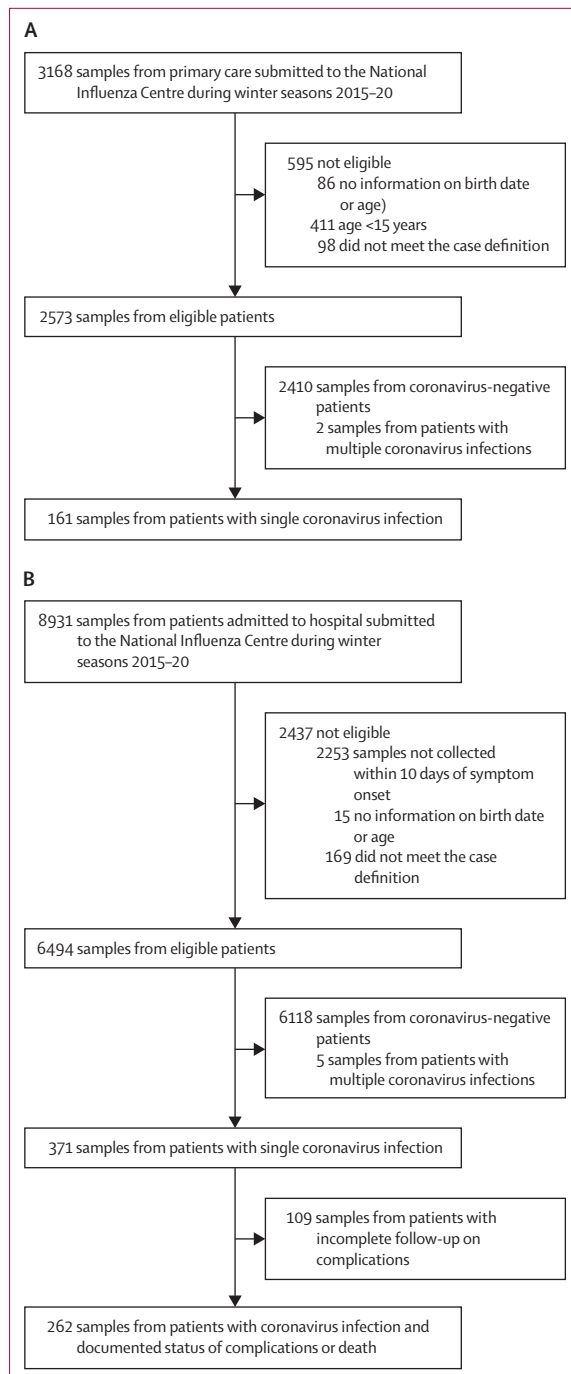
A

3168 samples from primary care submitted to the National Influenza Centre during winter seasons 2015–20

595 not eligible
86 no information on birth date or age)
411 age <15 years
98 did not meet the case definition

2573 samples from eligible patients

2410 samples from coronavirus-negative patients
2 samples from patients with multiple coronavirus infections

161 samples from patients with single coronavirus infection

B

8931 samples from patients admitted to hospital submitted to the National Influenza Centre during winter seasons 2015–20

2437 not eligible
2253 samples not collected within 10 days of symptom onset
15 no information on birth date or age
169 did not meet the case definition

6494 samples from eligible patients

6118 samples from coronavirus-negative patients
5 samples from patients with multiple coronavirus infections

371 samples from patients with single coronavirus infection

109 samples from patients with incomplete follow-up on complications

262 samples from patients with coronavirus infection and documented status of complications or death